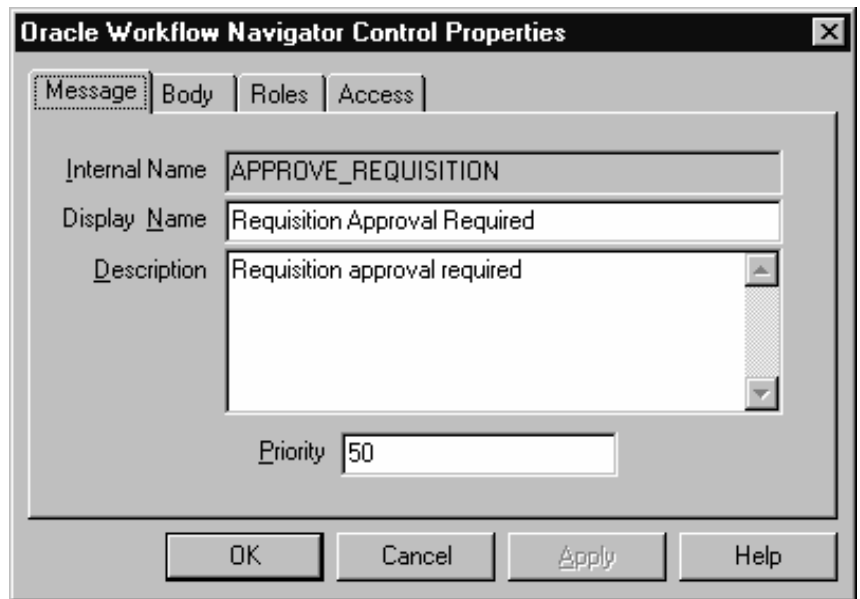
Oracle Workflow Navigator Control Properties

Message | Body | Roles | Access

Internal Name APPROVE_REQUISITION

Display Name Requisition Approval Required

Description Requisition approval required

Priority 50

OK Cancel Apply Help